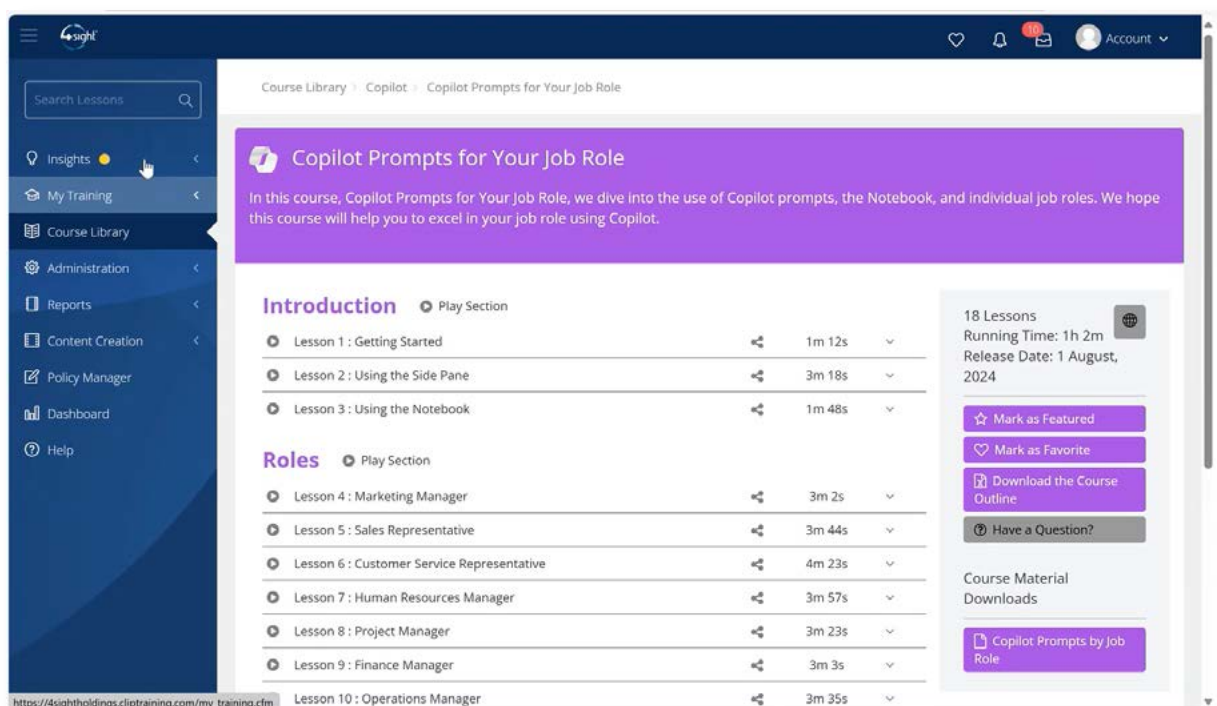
4sight

10

Account

Search Lessons

Insights

My Training

Course Library

Administration

Reports

Content Creation

Policy Manager

Dashboard

Help

Course Library › Copilot › Copilot Prompts for Your Job Role

Copilot Prompts for Your Job Role

In this course, Copilot Prompts for Your Job Role, we dive into the use of Copilot prompts, the Notebook, and individual job roles. We hope this course will help you to excel in your job role using Copilot.

Introduction Play Section

| Lesson | Duration |
|---|---|
| Lesson 1 : Getting Started | 1m 12s |
| Lesson 2 : Using the Side Pane | 3m 18s |
| Lesson 3 : Using the Notebook | 1m 48s |

Roles Play Section

| Lesson | Duration |
|---|---|
| Lesson 4 : Marketing Manager | 3m 2s |
| Lesson 5 : Sales Representative | 3m 44s |
| Lesson 6 : Customer Service Representative | 4m 23s |
| Lesson 7 : Human Resources Manager | 3m 57s |
| Lesson 8 : Project Manager | 3m 23s |
| Lesson 9 : Finance Manager | 3m 3s |
| Lesson 10 : Operations Manager | 3m 35s |

18 Lessons
Running Time: 1h 2m
Release Date: 1 August, 2024

Mark as Featured

Mark as Favorite

Download the Course Outline

Have a Question?

Course Material Downloads

Copilot Prompts by Job Role

https://4sightholdings.cliptraining.com/my_training.cfm